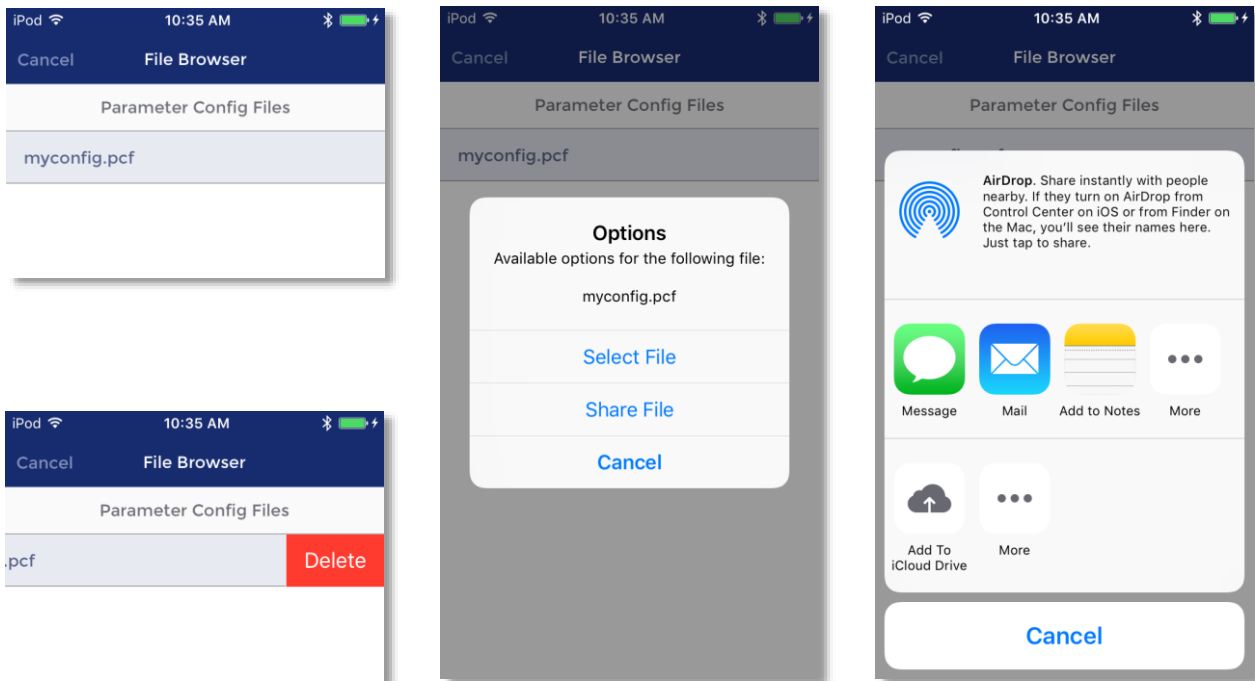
iPod 10:35 AM
Cancel File Browser
Parameter Config Files
myconfig.pcf

iPod 10:35 AM
Cancel File Browser
Parameter Config Files
.pcf Delete

iPod 10:35 AM
Cancel File Browser
Parameter Config Files
myconfig.pcf
Options
Available options for the following file:
myconfig.pcf
Select File
Share File
Cancel

iPod 10:35 AM
Cancel File Browser
Parameter Config Files
AirDrop. Share instantly with people nearby. If they turn on AirDrop from Control Center on iOS or from Finder on the Mac, you'll see their names here. Just tap to share.
Message
Mail
Add to Notes
More
Add To iCloud Drive
More
Cancel